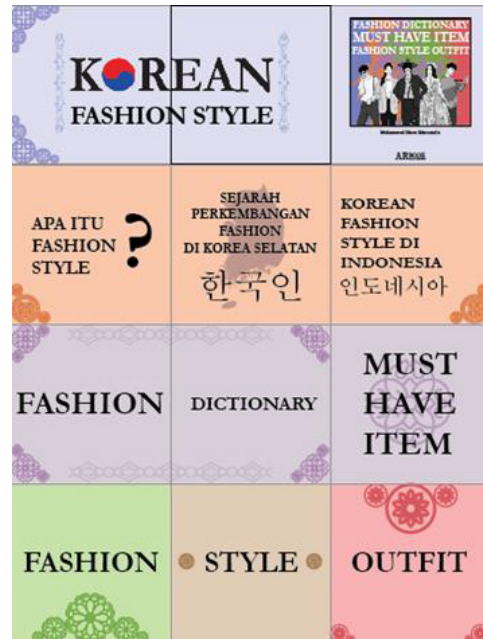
KOREAN
FASHION STYLE

FASHION DICTIONARY
MUST HAVE ITEM
FASHION STYLE OUTFIT

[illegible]

AR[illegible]

APA ITU FASHION STYLE ?

SEJARAH PERKEMBANGAN FASHION DI KOREA SELATAN
한국인

KOREAN FASHION STYLE DI INDONESIA
인도네시아

FASHION

DICTIONARY

MUST HAVE ITEM

FASHION

STYLE

OUTFIT